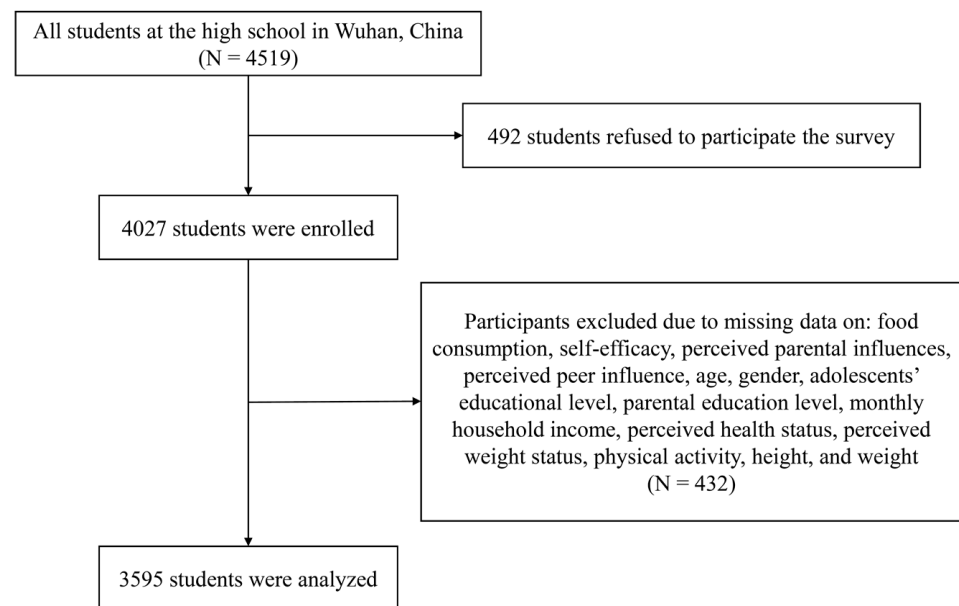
All students at the high school in Wuhan, China (N = 4519)

492 students refused to participate the survey

4027 students were enrolled

Participants excluded due to missing data on: food consumption, self-efficacy, perceived parental influences, perceived peer influence, age, gender, adolescents' educational level, parental education level, monthly household income, perceived health status, perceived weight status, physical activity, height, and weight (N = 432)

3595 students were analyzed